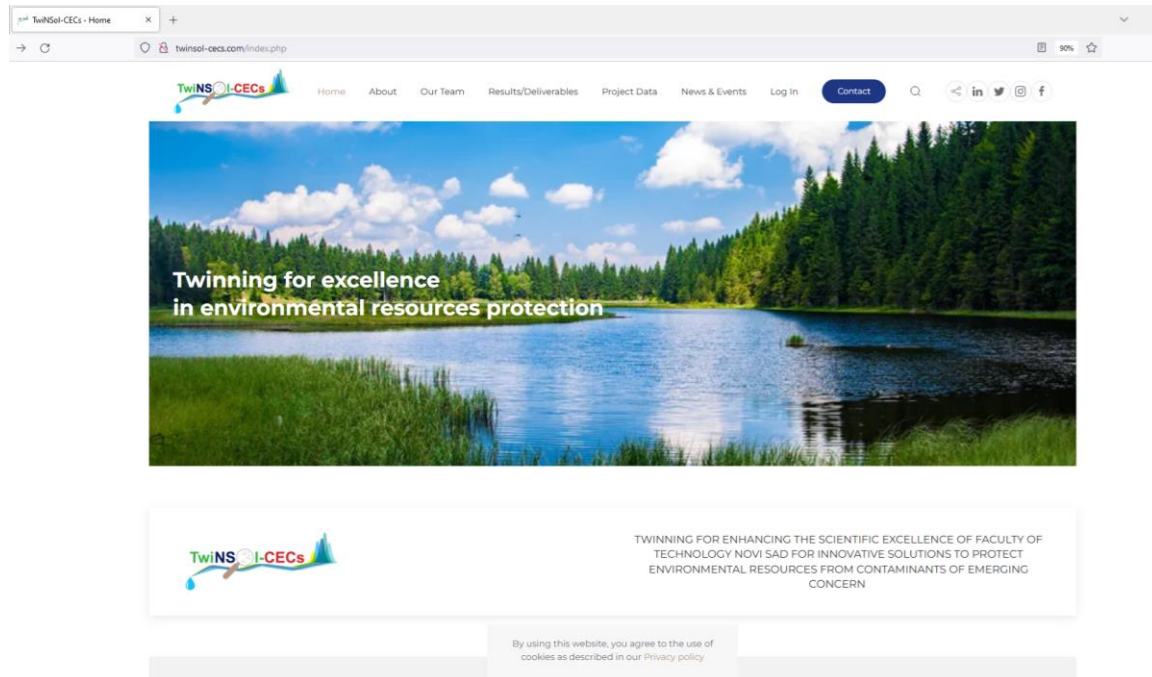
TwiNSol-CECs - Home

twinsol-cecs.com/index.php

90%

TwiNS I-CECs

Home About Our Team Results/Deliverables Project Data News & Events Log In Contact

Twinning for excellence in environmental resources protection

TwiNS I-CECs

TWINNING FOR ENHANCING THE SCIENTIFIC EXCELLENCE OF FACULTY OF TECHNOLOGY NOVI SAD FOR INNOVATIVE SOLUTIONS TO PROTECT ENVIRONMENTAL RESOURCES FROM CONTAMINANTS OF EMERGING CONCERN

By using this website, you agree to the use of cookies as described in our Privacy policy